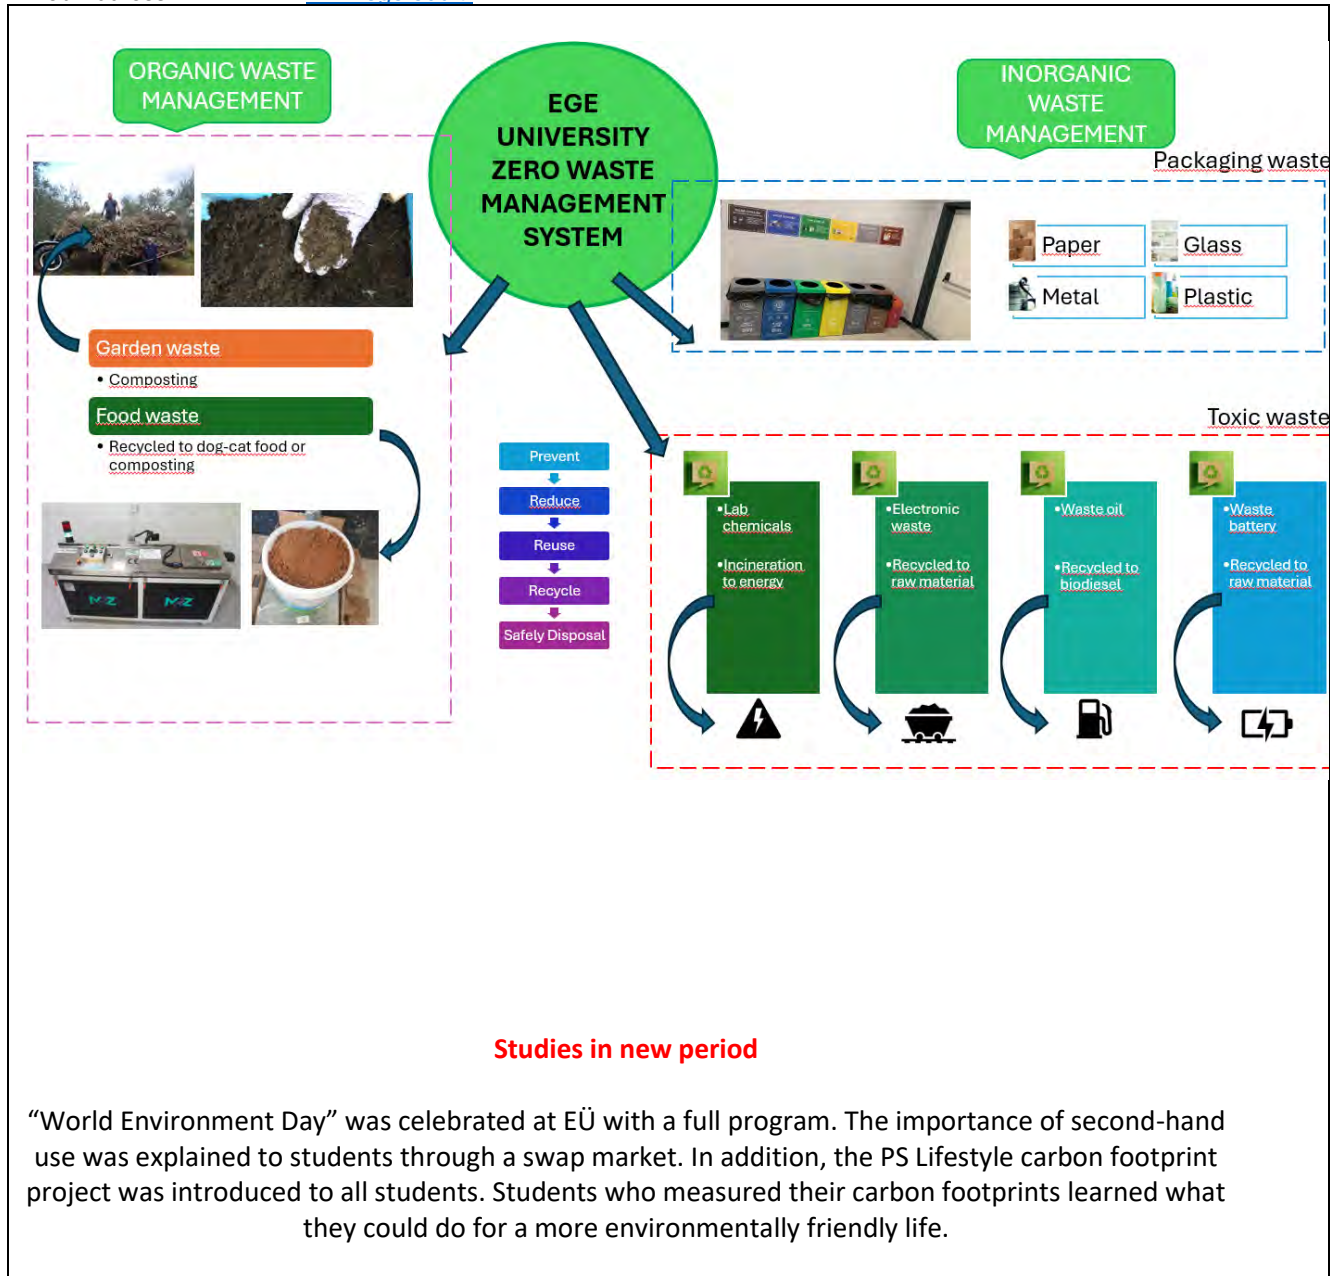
ORGANIC WASTE MANAGEMENT

EGE UNIVERSITY ZERO WASTE MANAGEMENT SYSTEM

INORGANIC WASTE MANAGEMENT

Packaging waste

Paper
Glass
Metal
Plastic

Garden waste
• Composting

Food waste
• Recycled to dog-cat food or composting

Prevent
Reduce
Reuse
Recycle
Safely Disposal

Toxic waste

•Lab chemicals
•Incineration to energy

•Electronic waste
•Recycled to raw material

•Waste oil
•Recycled to biodiesel

•Waste battery
•Recycled to raw material

Studies in new period

“World Environment Day” was celebrated at EÜ with a full program. The importance of second-hand use was explained to students through a swap market. In addition, the PS Lifestyle carbon footprint project was introduced to all students. Students who measured their carbon footprints learned what they could do for a more environmentally friendly life.